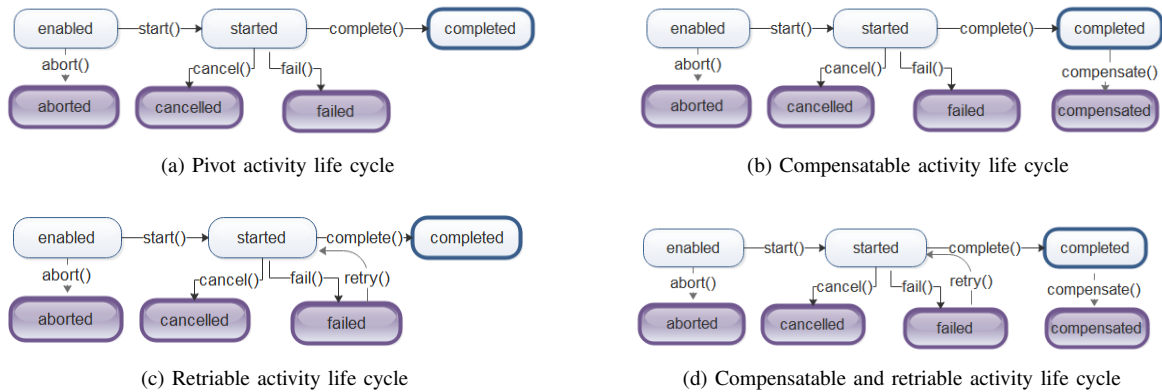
enabled
start()
started
complete()
completed
abort()
cancel()
fail()
aborted
cancelled
failed

(a) Pivot activity life cycle

enabled
start()
started
complete()
completed
abort()
cancel()
fail()
compensate()
aborted
cancelled
failed
compensated

(b) Compensatable activity life cycle

enabled
start()
started
complete()
completed
abort()
cancel()
fail()
retry()
aborted
cancelled
failed

(c) Retriable activity life cycle

enabled
start()
started
complete()
completed
abort()
cancel()
fail()
retry()
compensate()
aborted
cancelled
failed
compensated

(d) Compensatable and retriable activity life cycle